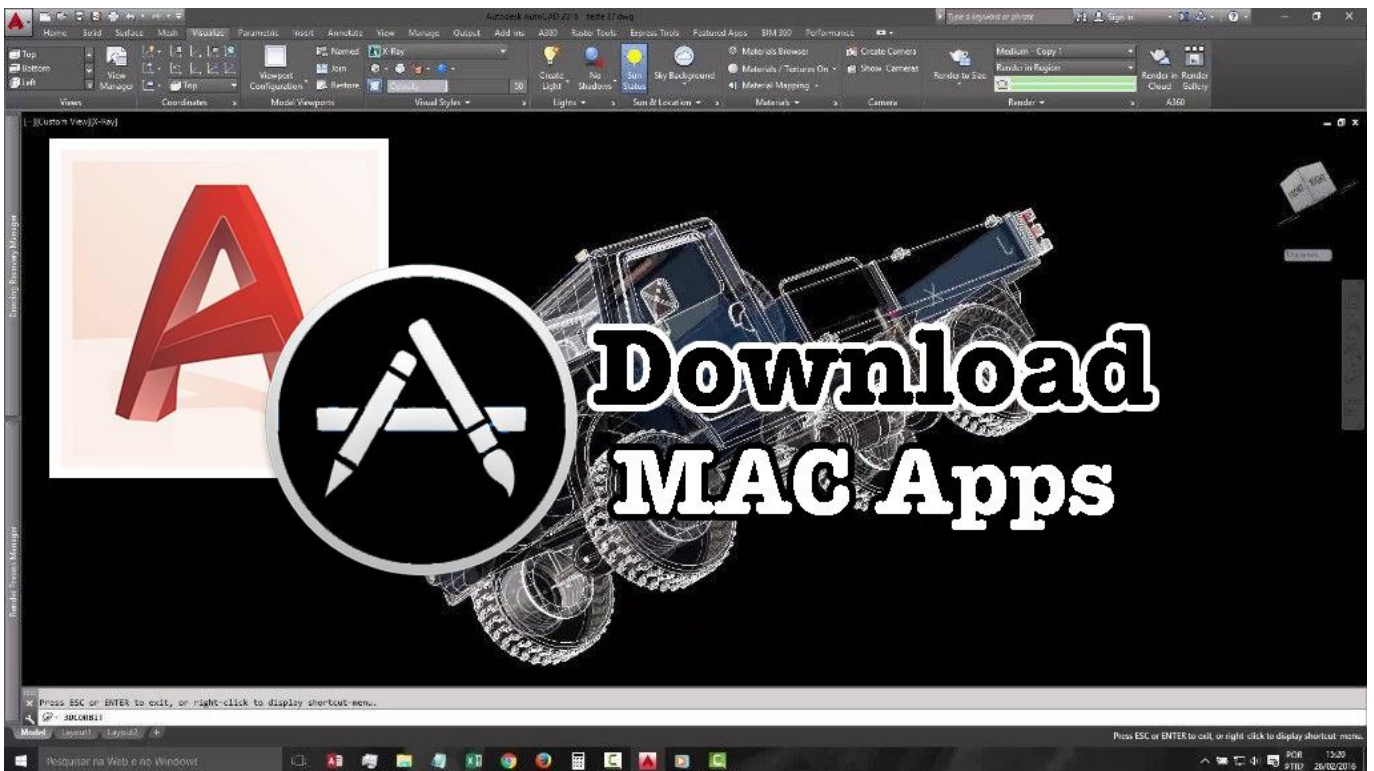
Autodesk AutoCAD 2016 teste 37.dwg

Type a keyword or phrase

Sign In

Home Solid Surface Mesh Visualize Parametric Insert Annotate View Manage Output Add-ins A360 Raster Tools Express Tools Featured Apps BIM 360 Performance

Top Bottom Left

View Manager

Views

Coordinates

Top

Viewport Configuration

Named Join Restore

Model Viewports

X-Ray

Visual Styles

50

Create Light

No Shadows

Sun Status

Sky Background

Lights

Sun & Location

Materials Browser

Materials / Textures On

Material Mapping

Materials

Create Camera

Show Cameras

Camera

Render to Size

Medium - Copy 1

Render in Region

Render

Render in Cloud

Render Gallery

A360

[-][Custom View][X-Ray]

Drawing Recovery Manager

Render Presets Manager

Download MAC Apps

Press ESC or ENTER to exit, or right-click to display shortcut-menu.

3DORBIT

Model Layout1 Layout2

Press ESC or ENTER to exit, or right-click to display shortcut menu.

Pesquisar na Web e no Windows

POR PTB2 13:20 26/02/2016